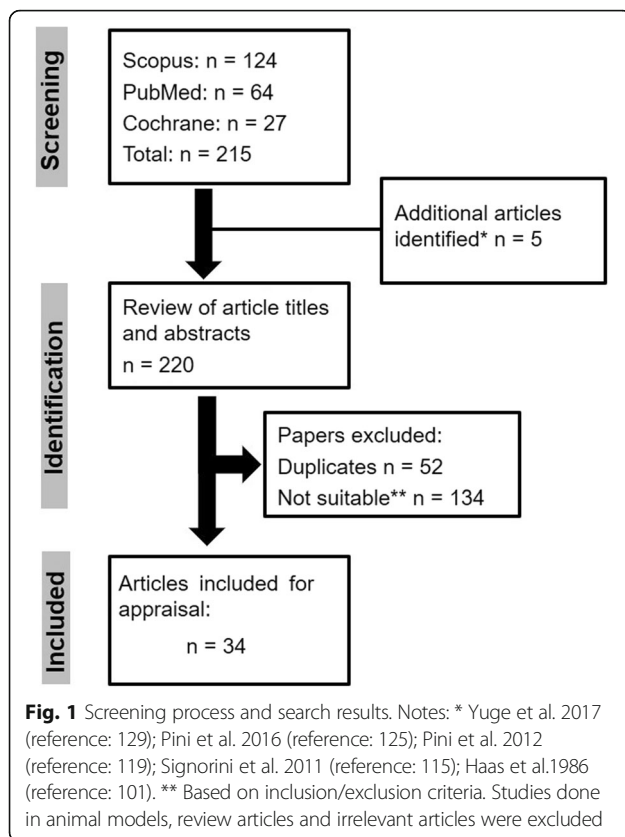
Screening

Scopus: n = 124
PubMed: n = 64
Cochrane: n = 27
Total: n = 215

Additional articles identified* n = 5

Identification

Review of article titles and abstracts
n = 220

Papers excluded:
Duplicates n = 52
Not suitable** n = 134

Included

Articles included for appraisal:
n = 34

**Fig. 1** Screening process and search results. Notes: * Yuge et al. 2017 (reference: 129); Pini et al. 2016 (reference: 125); Pini et al. 2012 (reference: 119); Signorini et al. 2011 (reference: 115); Haas et al.1986 (reference: 101). ** Based on inclusion/exclusion criteria. Studies done in animal models, review articles and irrelevant articles were excluded